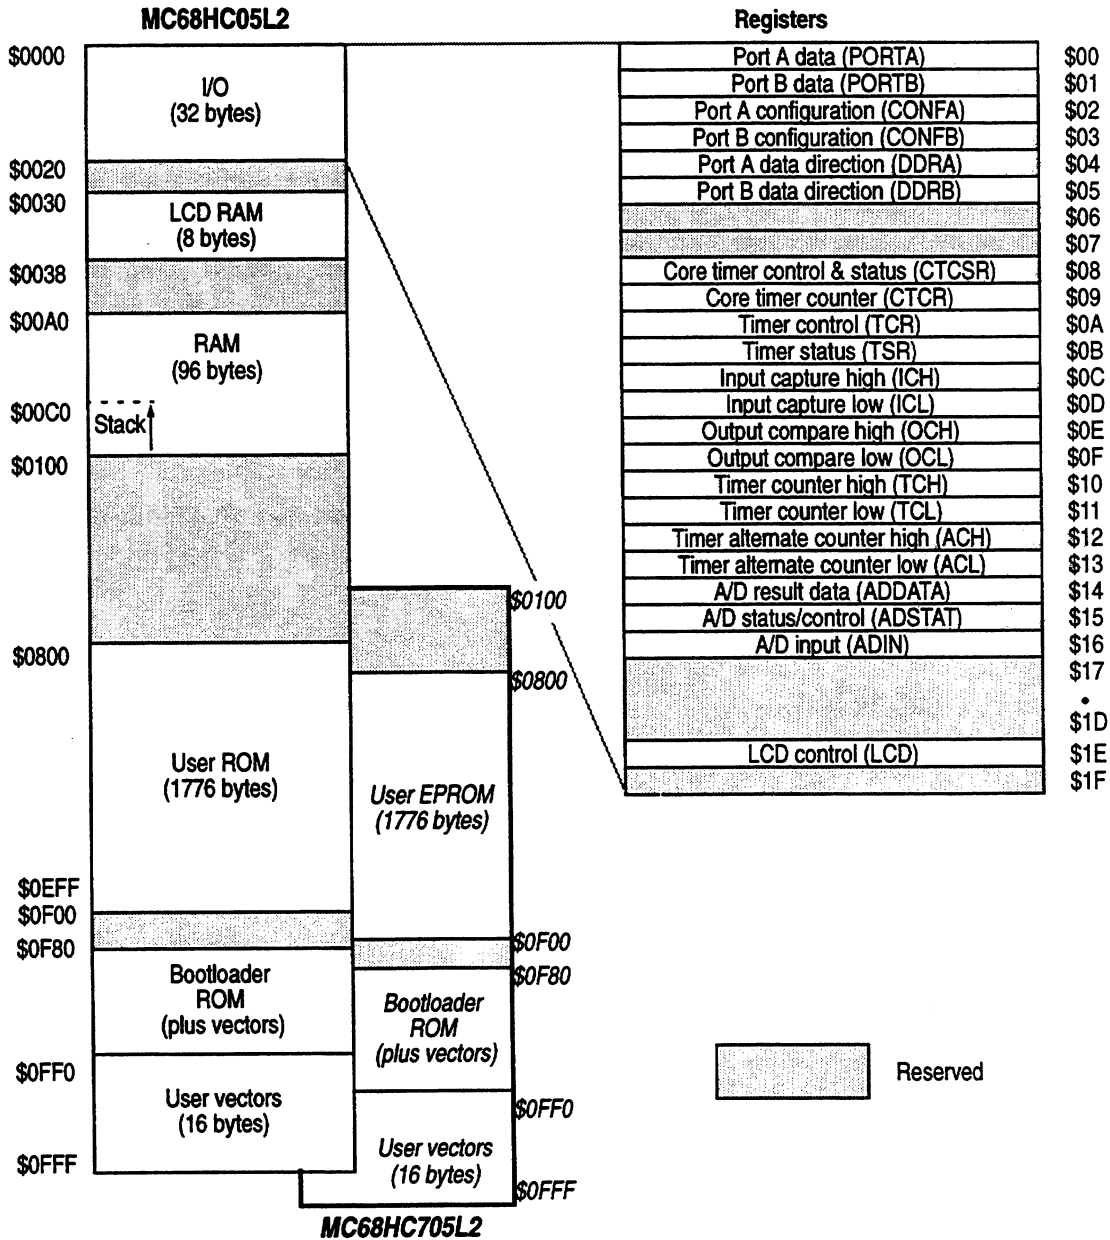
MC68HC05L2

$0000
I/O
(32 bytes)
$0020
$0030
LCD RAM
(8 bytes)
$0038
$00A0
RAM
(96 bytes)
$00C0
Stack
$0100
$0800
User ROM
(1776 bytes)
$0EFF
$0F00
$0F80
Bootloader
ROM
(plus vectors)
$0FF0
User vectors
(16 bytes)
$0FFF

$0100
$0800
User EPROM
(1776 bytes)
$0F00
$0F80
Bootloader
ROM
(plus vectors)
$0FF0
User vectors
(16 bytes)
$0FFF

MC68HC705L2

Registers

| Register | Address |
|---|---|
| Port A data (PORTA) | $00 |
| Port B data (PORTB) | $01 |
| Port A configuration (CONFA) | $02 |
| Port B configuration (CONFB) | $03 |
| Port A data direction (DDRA) | $04 |
| Port B data direction (DDRB) | $05 |
| | $06 |
| | $07 |
| Core timer control & status (CTCSR) | $08 |
| Core timer counter (CTCR) | $09 |
| Timer control (TCR) | $0A |
| Timer status (TSR) | $0B |
| Input capture high (ICH) | $0C |
| Input capture low (ICL) | $0D |
| Output compare high (OCH) | $0E |
| Output compare low (OCL) | $0F |
| Timer counter high (TCH) | $10 |
| Timer counter low (TCL) | $11 |
| Timer alternate counter high (ACH) | $12 |
| Timer alternate counter low (ACL) | $13 |
| A/D result data (ADDATA) | $14 |
| A/D status/control (ADSTAT) | $15 |
| A/D input (ADIN) | $16 |
| | $17 • $1D |
| LCD control (LCD) | $1E |
| | $1F |

Reserved